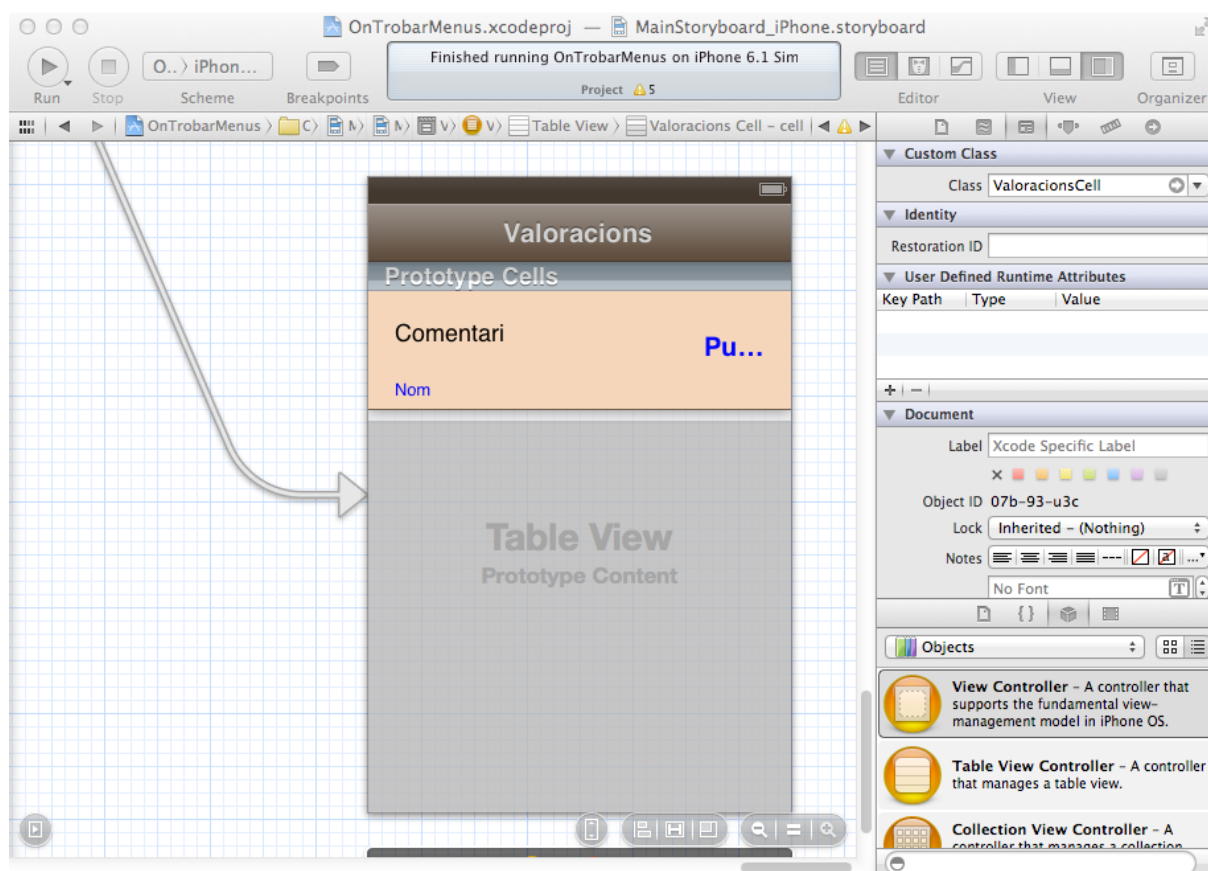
OnTrobarMenus.xcodeproj — MainStoryboard_iPhone.storyboard

Run Stop O.. 〉 iPhon... Scheme Breakpoints

Finished running OnTrobarMenus on iPhone 6.1 Sim
Project ⚠5

Editor View Organizer

OnTrobarMenus 〉 C〉 M〉 M〉 V〉 V〉 Table View 〉 Valoracions Cell – cell

Valoracions
Prototype Cells
Comentari
Pu...
Nom

Table View
Prototype Content

Custom Class
Class ValoracionsCell
Identity
Restoration ID
User Defined Runtime Attributes
| Key Path | Type | Value |
|---|---|---|
+ | −
Document
Label Xcode Specific Label
Object ID 07b-93-u3c
Lock Inherited - (Nothing)
Notes
No Font

Objects

View Controller – A controller that supports the fundamental view-management model in iPhone OS.

Table View Controller – A controller that manages a table view.

Collection View Controller – A controller that manages a collection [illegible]